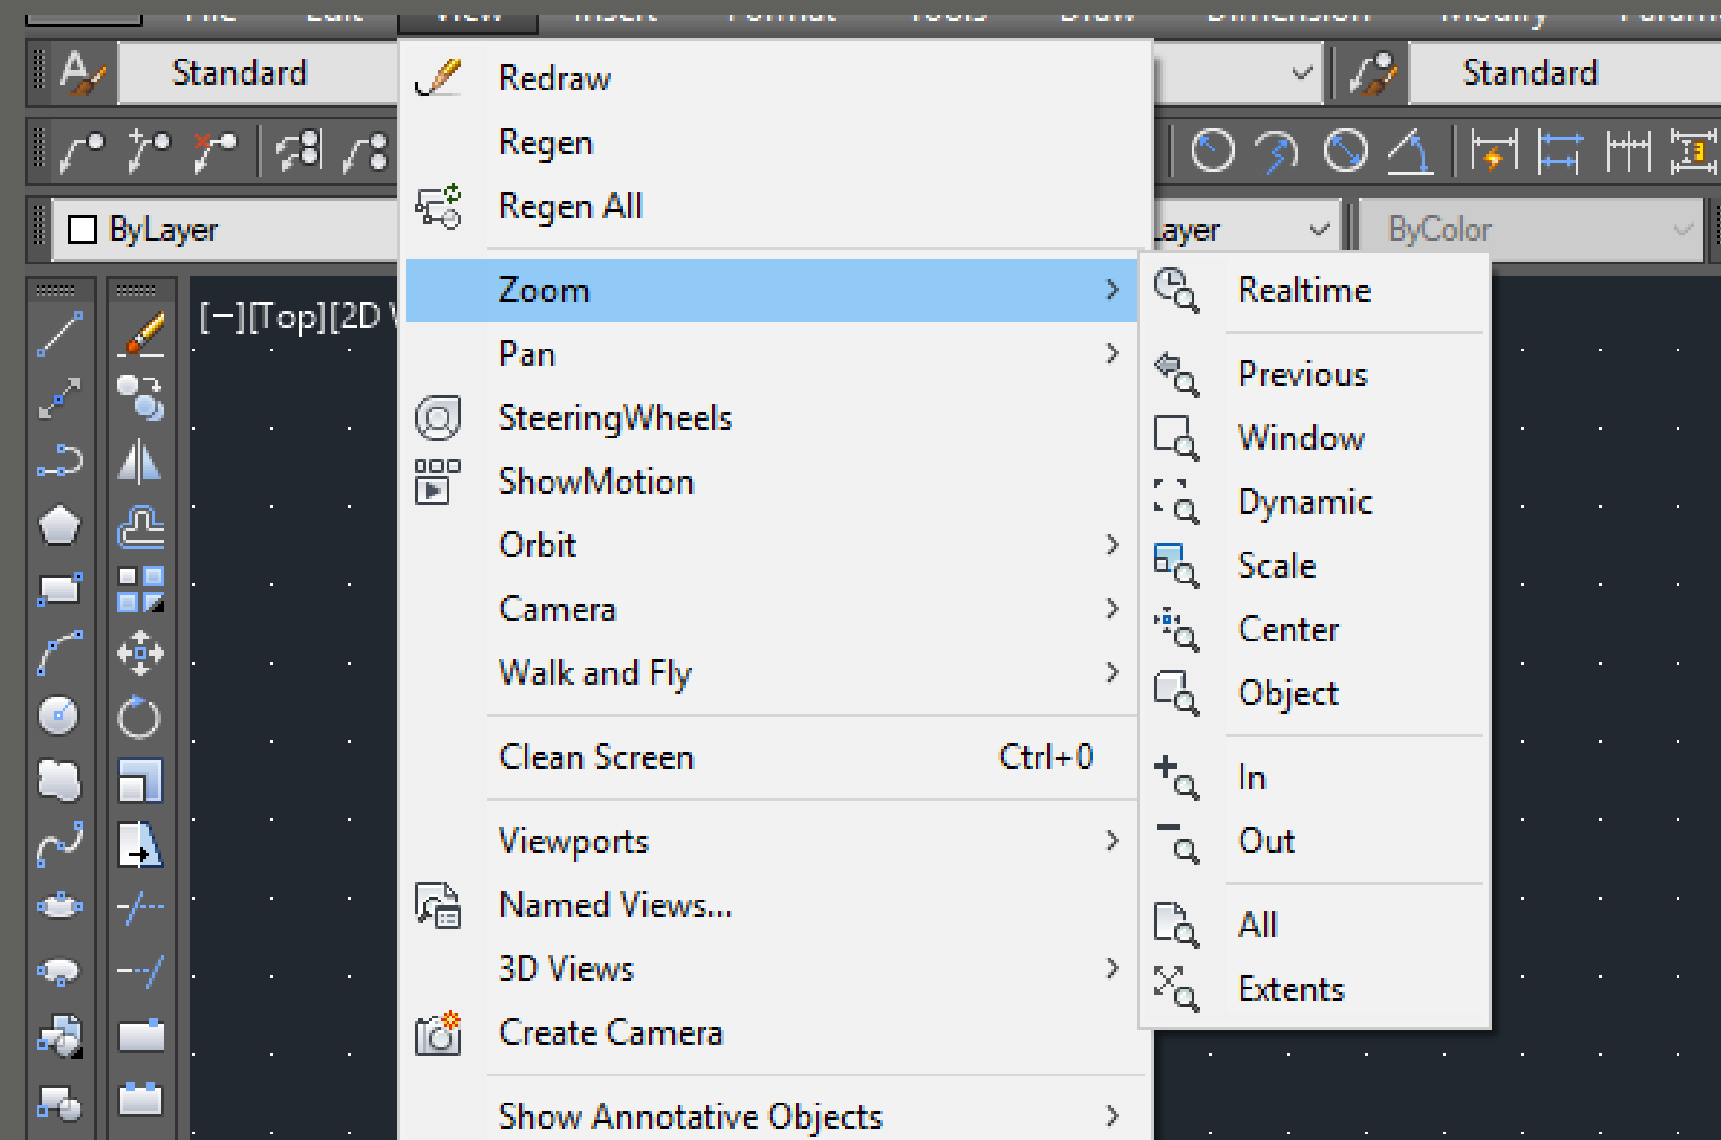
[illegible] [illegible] View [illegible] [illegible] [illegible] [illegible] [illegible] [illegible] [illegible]

Standard

Standard

ByLayer

Layer

ByColor

[−][Top][2D

Redraw
Regen
Regen All
Zoom
Pan
SteeringWheels
ShowMotion
Orbit
Camera
Walk and Fly
Clean Screen Ctrl+0
Viewports
Named Views...
3D Views
Create Camera
Show Annotative Objects

Realtime
Previous
Window
Dynamic
Scale
Center
Object
In
Out
All
Extents